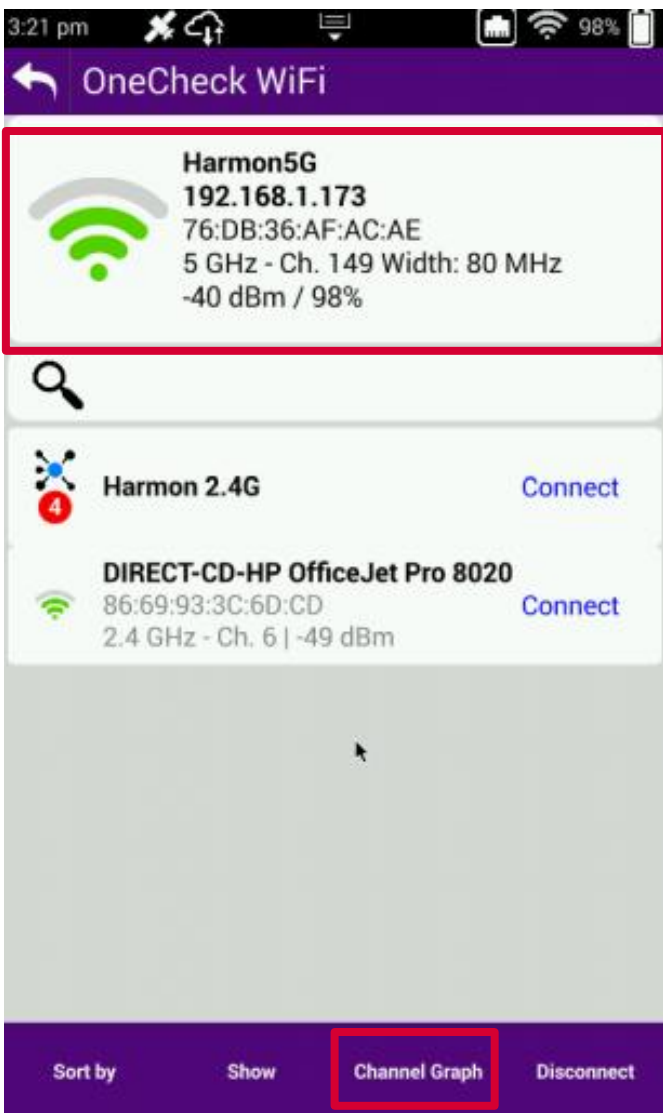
3:21 pm 98%

OneCheck WiFi

Harmon5G
192.168.1.173
76:DB:36:AF:AC:AE
5 GHz - Ch. 149 Width: 80 MHz
-40 dBm / 98%

4
Harmon 2.4G
Connect

DIRECT-CD-HP OfficeJet Pro 8020
86:69:93:3C:6D:CD
2.4 GHz - Ch. 6 | -49 dBm
Connect

Sort by
Show
Channel Graph
Disconnect